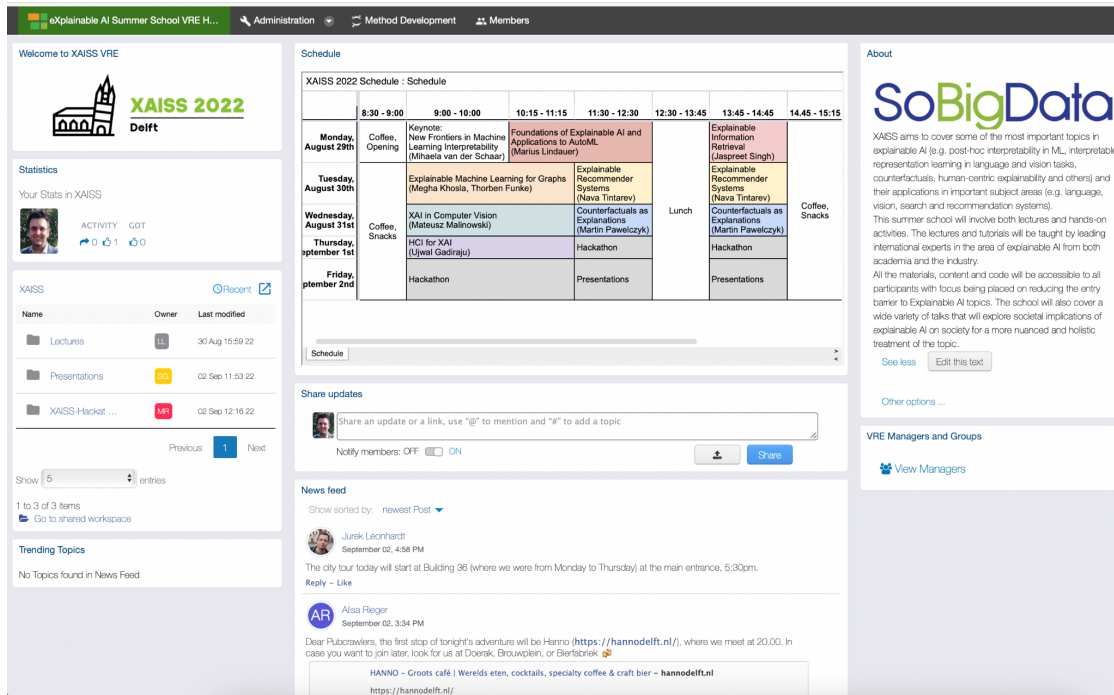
eXplainable AI Summer School VRE H... Administration Method Development Members

Welcome to XAISS VRE

XAISS 2022
Delft

Statistics

Your Stats in XAISS

ACTIVITY GOT
0 1 0

XAISS Recent

| Name | Owner | Last modified |
|---|---|---|
| Lectures | LL | 30 Aug 15:59 22 |
| Presentations | SG | 02 Sep 11:53 22 |
| XAISS-Hackat ... | MR | 02 Sep 12:16 22 |

Previous 1 Next

Show 5 entries

1 to 3 of 3 items
Go to shared workspace

Trending Topics

No Topics found in News Feed

Schedule

XAISS 2022 Schedule : Schedule

| | 8:30 - 9:00 | 9:00 - 10:00 | 10:15 - 11:15 | 11:30 - 12:30 | 12:30 - 13:45 | 13:45 - 14:45 | 14.45 - 15:15 |
|---|---|---|---|---|---|---|---|
| Monday, August 29th | Coffee, Opening | Keynote: New Frontiers in Machine Learning Interpretability (Mihaela van der Schaar) | Foundations of Explainable AI and Applications to AutoML (Marius Lindauer) | | Lunch | Explainable Information Retrieval (Jaspreet Singh) | Coffee, Snacks |
| Tuesday, August 30th | Coffee, Snacks | Explainable Machine Learning for Graphs (Megha Khosla, Thorben Funke) | | Explainable Recommender Systems (Nava Tintarev) | | Explainable Recommender Systems (Nava Tintarev) | |
| Wednesday, August 31st | | XAI in Computer Vision (Mateusz Malinowski) | | Counterfactuals as Explanations (Martin Pawelczyk) | | Counterfactuals as Explanations (Martin Pawelczyk) | |
| Thursday, eptember 1st | | HCI for XAI (Ujwal Gadiraju) | | Hackathon | | Hackathon | |
| Friday, ptember 2nd | | Hackathon | | Presentations | | Presentations | |

Schedule

Share updates

Share an update or a link, use "@" to mention and "#" to add a topic

Notify members: OFF ON

Share

News feed

Show sorted by: newest Post

Jurek Leonhardt
September 02, 4:58 PM

The city tour today will start at Building 36 (where we were from Monday to Thursday) at the main entrance, 5:30pm.

Reply - Like

AR Alisa Rieger
September 02, 3:34 PM

Dear Pubcrawlers, the first stop of tonight's adventure will be Hanno (https://hannodelft.nl/), where we meet at 20.00. In case you want to join later, look for us at Doerak, Brouwplein, or Bierfabriek

HANNO - Groots café | Werelds eten, cocktails, specialty coffee & craft bier – hannodelft.nl
https://hannodelft.nl/

About

SoBigData

XAISS aims to cover some of the most important topics in explainable AI (e.g. post-hoc interpretability in ML, interpretable representation learning in language and vision tasks, counterfactuals, human-centric explainability and others) and their applications in important subject areas (e.g. language, vision, search and recommendation systems).
This summer school will involve both lectures and hands-on activities. The lectures and tutorials will be taught by leading international experts in the area of explainable AI from both academia and the industry.
All the materials, content and code will be accessible to all participants with focus being placed on reducing the entry barrier to Explainable AI topics. The school will also cover a wide variety of talks that will explore societal implications of explainable AI on society for a more nuanced and holistic treatment of the topic.

See less Edit this text

Other options ...

VRE Managers and Groups

View Managers